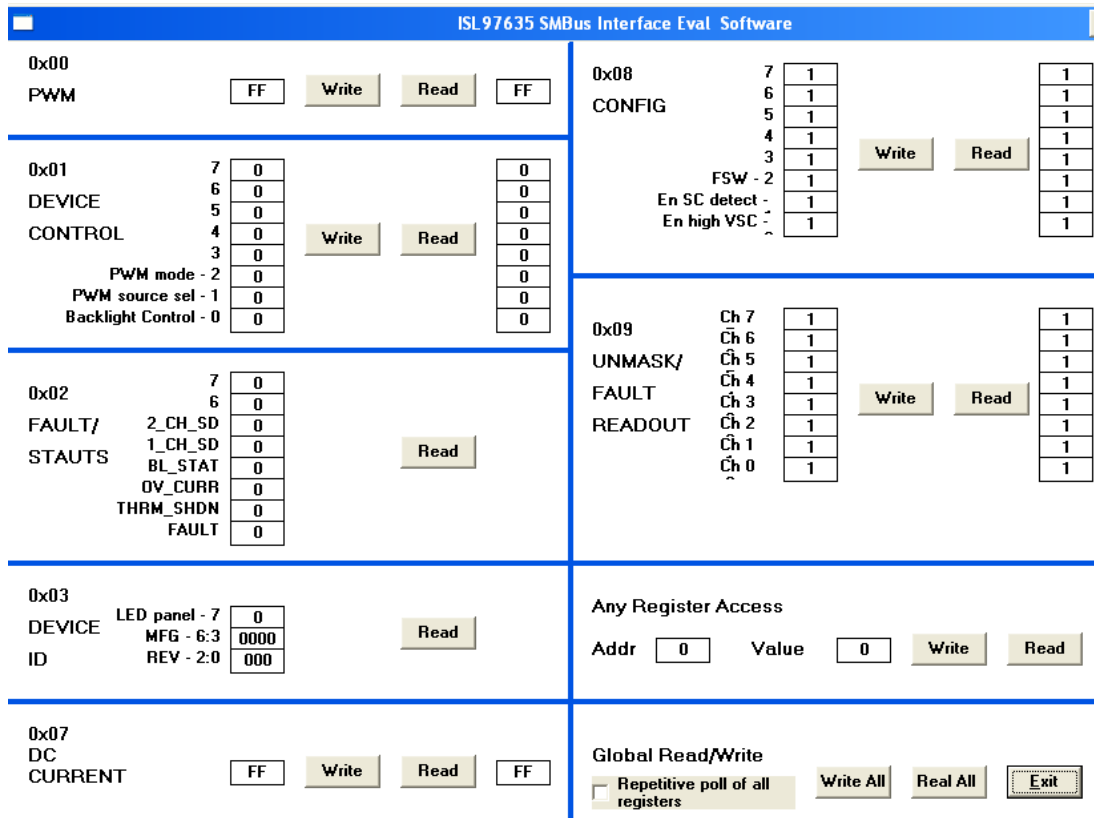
ISL97635 SMBus Interface Eval Software

0x00
PWM
FF Write Read FF

0x01
DEVICE
CONTROL
7 0
6 0
5 0
4 0
3 0
PWM mode - 2 0
PWM source sel - 1 0
Backlight Control - 0 0
Write Read
0 0 0 0 0 0 0 0

0x02
FAULT/
STAUTS
7 0
6 0
2_CH_SD 0
1_CH_SD 0
BL_STAT 0
OV_CURR 0
THRM_SHDN 0
FAULT 0
Read

0x03
DEVICE
ID
LED panel - 7 0
MFG - 6:3 0000
REV - 2:0 000
Read

0x07
DC
CURRENT
FF Write Read FF

0x08
CONFIG
7 1
6 1
5 1
4 1
3 1
FSW - 2 1
En SC detect - 1
En high VSC - 1
Write Read
1 1 1 1 1 1 1 1

0x09
UNMASK/
FAULT
READOUT
Ch 7 1
Ch 6 1
Ch 5 1
Ch 4 1
Ch 3 1
Ch 2 1
Ch 1 1
Ch 0 1
Write Read
1 1 1 1 1 1 1 1

Any Register Access
Addr 0 Value 0 Write Read

Global Read/Write
Repetitive poll of all registers
Write All Real All Exit